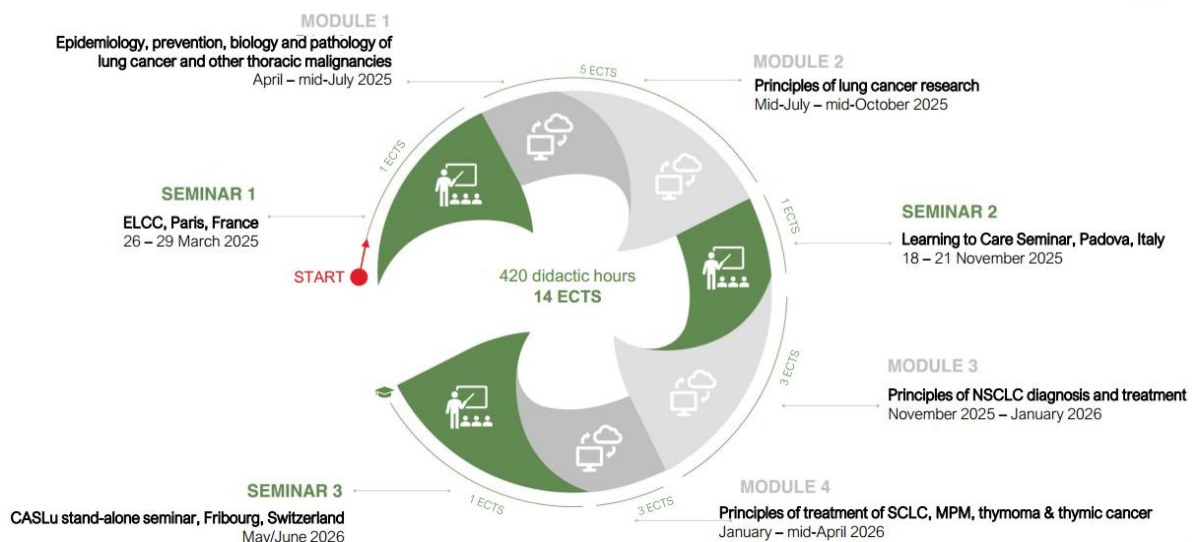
MODULE 1
Epidemiology, prevention, biology and pathology of lung cancer and other thoracic malignancies
April – mid-July 2025

5 ECTS

MODULE 2
Principles of lung cancer research
Mid-July – mid-October 2025

1 ECTS

SEMINAR 1
ELCC, Paris, France
26 – 29 March 2025

START

1 ECTS

SEMINAR 2
Learning to Care Seminar, Padova, Italy
18 – 21 November 2025

420 didactic hours
14 ECTS

3 ECTS

MODULE 3
Principles of NSCLC diagnosis and treatment
November 2025 – January 2026

SEMINAR 3
CASLu stand-alone seminar, Fribourg, Switzerland
May/June 2026

1 ECTS

3 ECTS

MODULE 4
Principles of treatment of SCLC, MPM, thymoma & thymic cancer
January – mid-April 2026